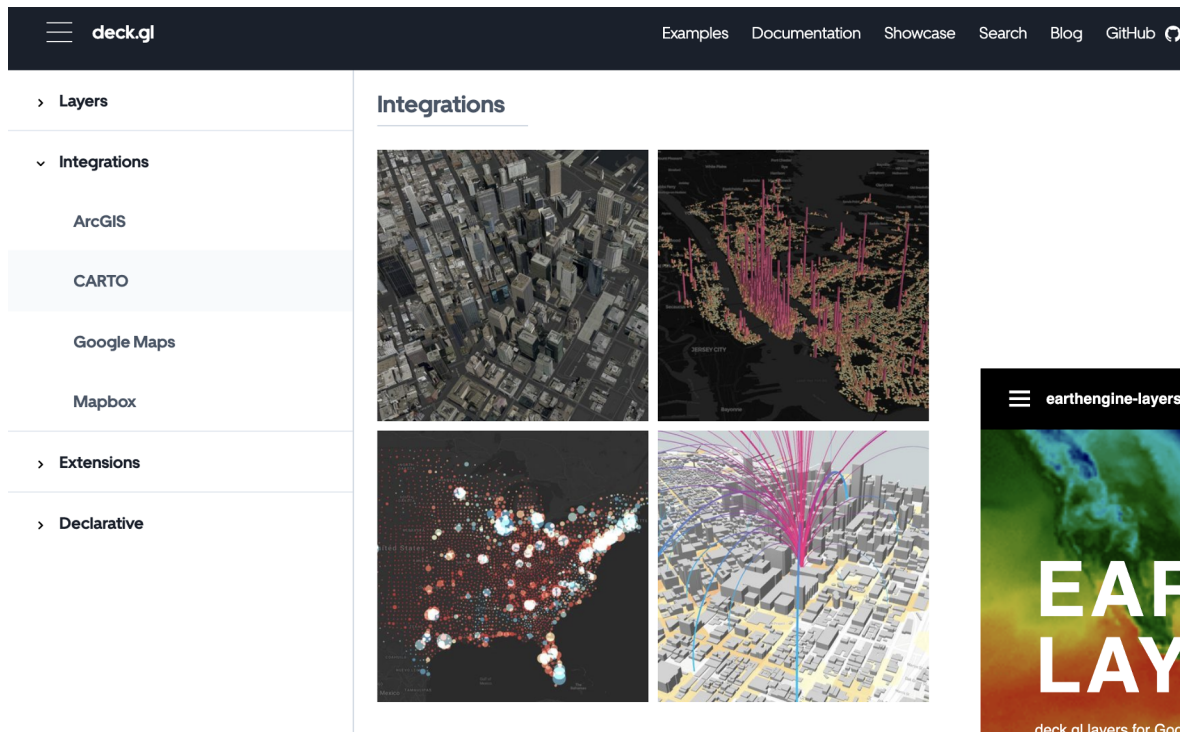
deck.gl

Examples Documentation Showcase Search Blog GitHub

Layers

Integrations

ArcGIS

CARTO

Google Maps

Mapbox

Extensions

Declarative

Integrations

JERSEY CITY

United States

Mexico

earthengine-layers

EAR

LAY

deck.gl layers for Goo